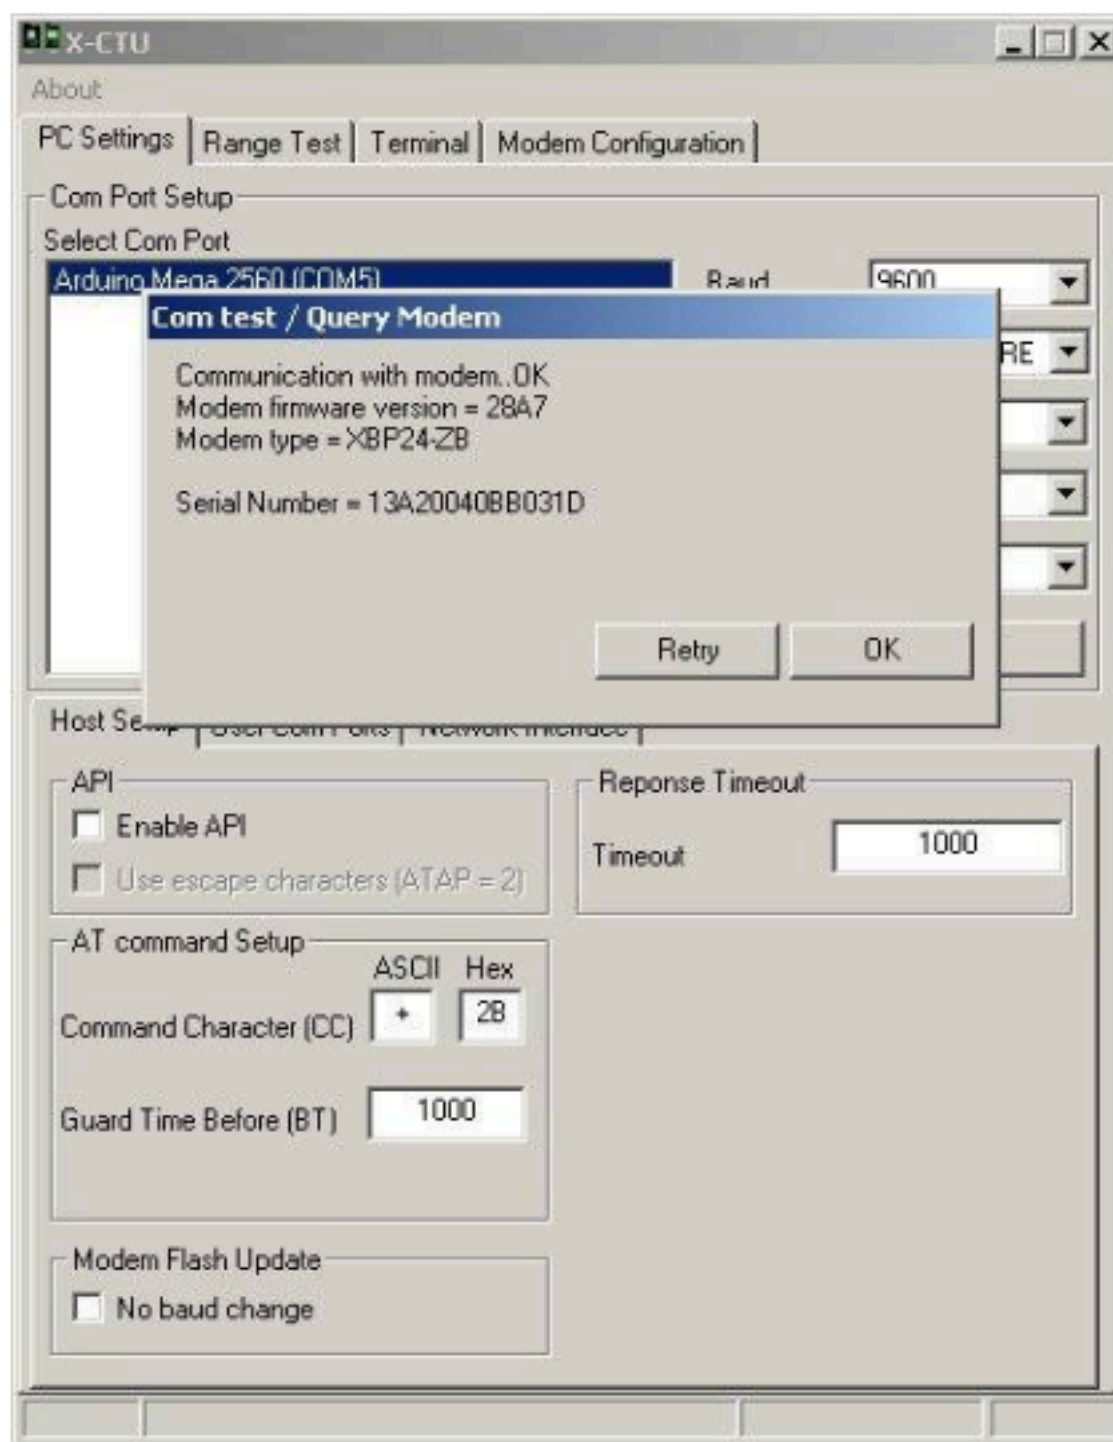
X-CTU

About

PC Settings | Range Test | Terminal | Modem Configuration

Com Port Setup

Select Com Port

Arduino Mega 2560 (COM5)

Baud 9600

RE

Com test / Query Modem

Communication with modem..OK
Modem firmware version = 28A7
Modem type = XBP24-ZB

Serial Number = 13A20040BB031D

Retry OK

Host Se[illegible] | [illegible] | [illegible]

API

Enable API

Use escape characters (ATAP = 2)

Reponse Timeout

Timeout 1000

AT command Setup

ASCII Hex

Command Character (CC) + 2B

Guard Time Before (BT) 1000

Modem Flash Update

No baud change